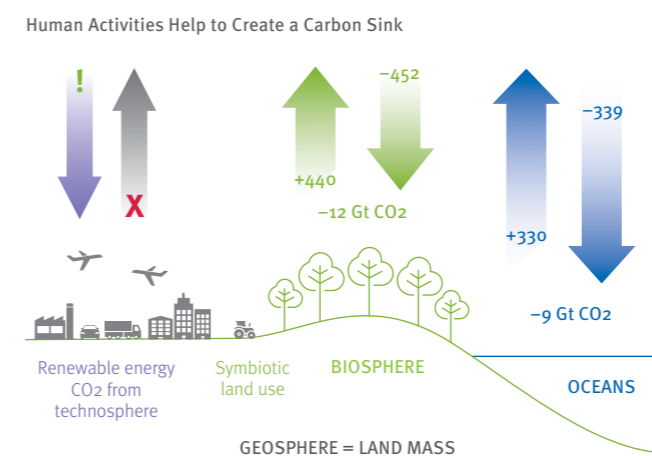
Human Activities Help to Create a Carbon Sink

!

X

+440

−452

−12 Gt $CO_2$

+330

−339

−9 Gt $CO_2$

Renewable energy $CO_2$ from technosphere

Symbiotic land use

BIOSPHERE

OCEANS

GEOSPHERE = LAND MASS